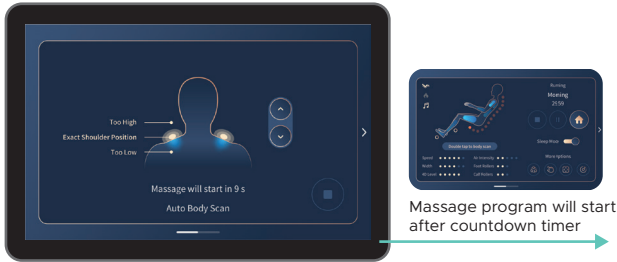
Too High
Exact Shoulder Position
Too Low

Massage will start in 9 s

Auto Body Scan

Running
Morning
21:59

Double tap to body scan

Speed
Width
3D Level
Air Intensity
Foot Rollers
Calf Rollers

Sleep Mode

More options

Massage program will start after countdown timer